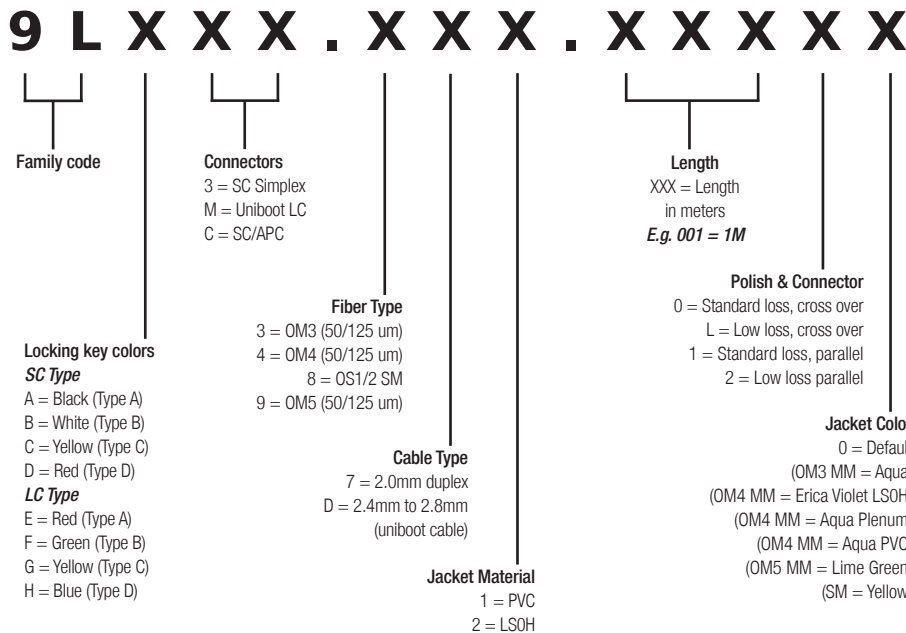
9 L X X X . X X X . X X X X X

Family code

Connectors
3 = SC Simplex
M = Uniboot LC
C = SC/APC

Length
XXX = Length in meters
*E.g. 001 = 1M*

Polish & Connector
0 = Standard loss, cross over
L = Low loss, cross over
1 = Standard loss, parallel
2 = Low loss parallel

Fiber Type
3 = OM3 (50/125 um)
4 = OM4 (50/125 um)
8 = OS1/2 SM
9 = OM5 (50/125 um)

Locking key colors
*SC Type*
A = Black (Type A)
B = White (Type B)
C = Yellow (Type C)
D = Red (Type D)
*LC Type*
E = Red (Type A)
F = Green (Type B)
G = Yellow (Type C)
H = Blue (Type D)

Jacket Colo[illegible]
0 = Defaul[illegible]
(OM3 MM = Aqua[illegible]
(OM4 MM = Erica Violet LS0H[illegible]
(OM4 MM = Aqua Plenum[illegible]
(OM4 MM = Aqua PVC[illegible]
(OM5 MM = Lime Green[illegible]
(SM = Yellow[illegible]

Cable Type
7 = 2.0mm duplex
D = 2.4mm to 2.8mm (uniboot cable)

Jacket Material
1 = PVC
2 = LS0H